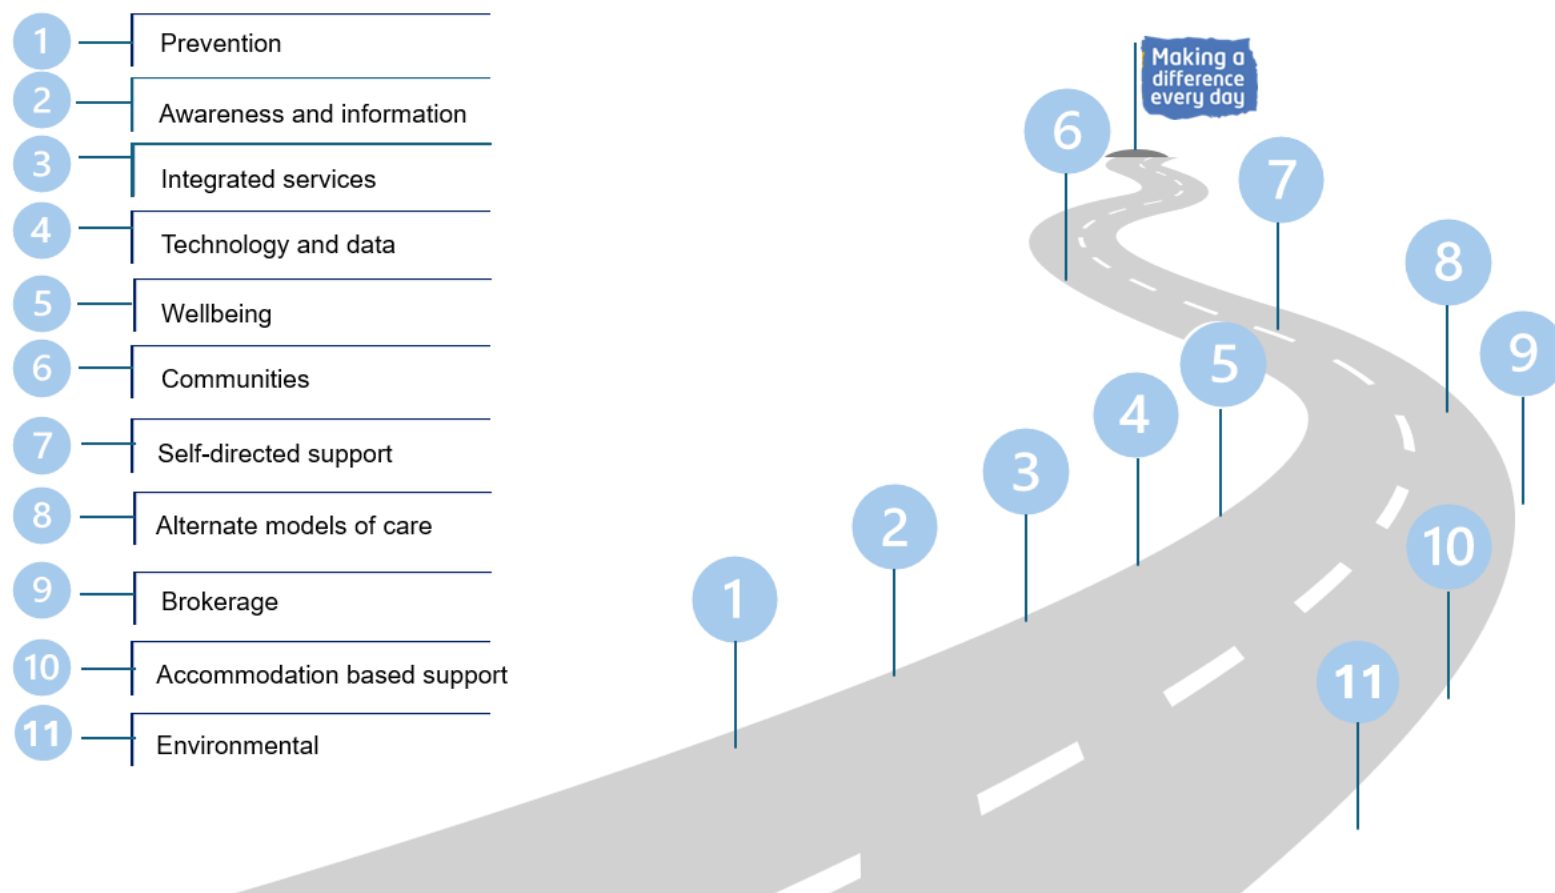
1 Prevention

2 Awareness and information

3 Integrated services

4 Technology and data

5 Wellbeing

6 Communities

7 Self-directed support

8 Alternate models of care

9 Brokerage

10 Accommodation based support

11 Environmental

Making a difference every day

6

7

8

9

5

4

3

10

2

1

11